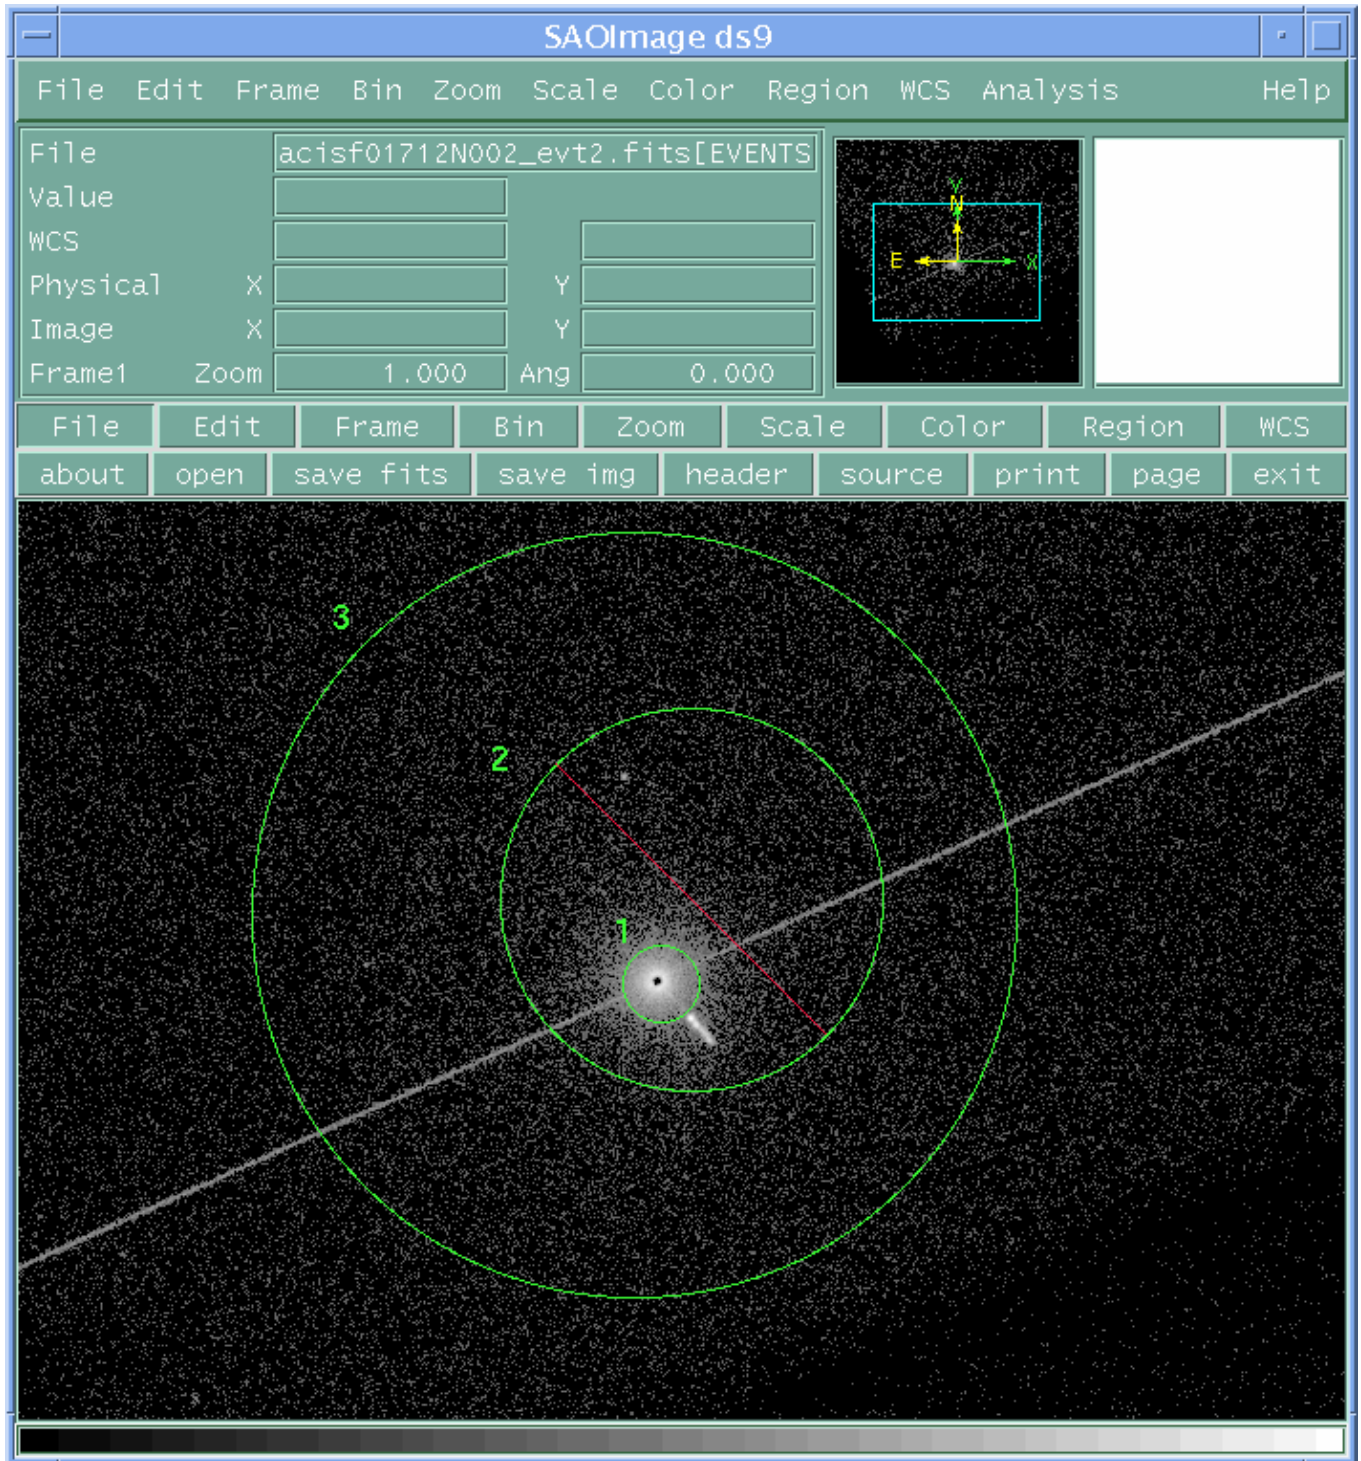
SAOImage ds9

File Edit Frame Bin Zoom Scale Color Region WCS Analysis Help

File acisf01712N002_evt2.fits[EVENTS
Value
WCS
Physical X Y
Image X Y
Frame1 Zoom 1.000 Ang 0.000

Y
N
E
X

File Edit Frame Bin Zoom Scale Color Region WCS
about open save fits save img header source print page exit

3
2
1